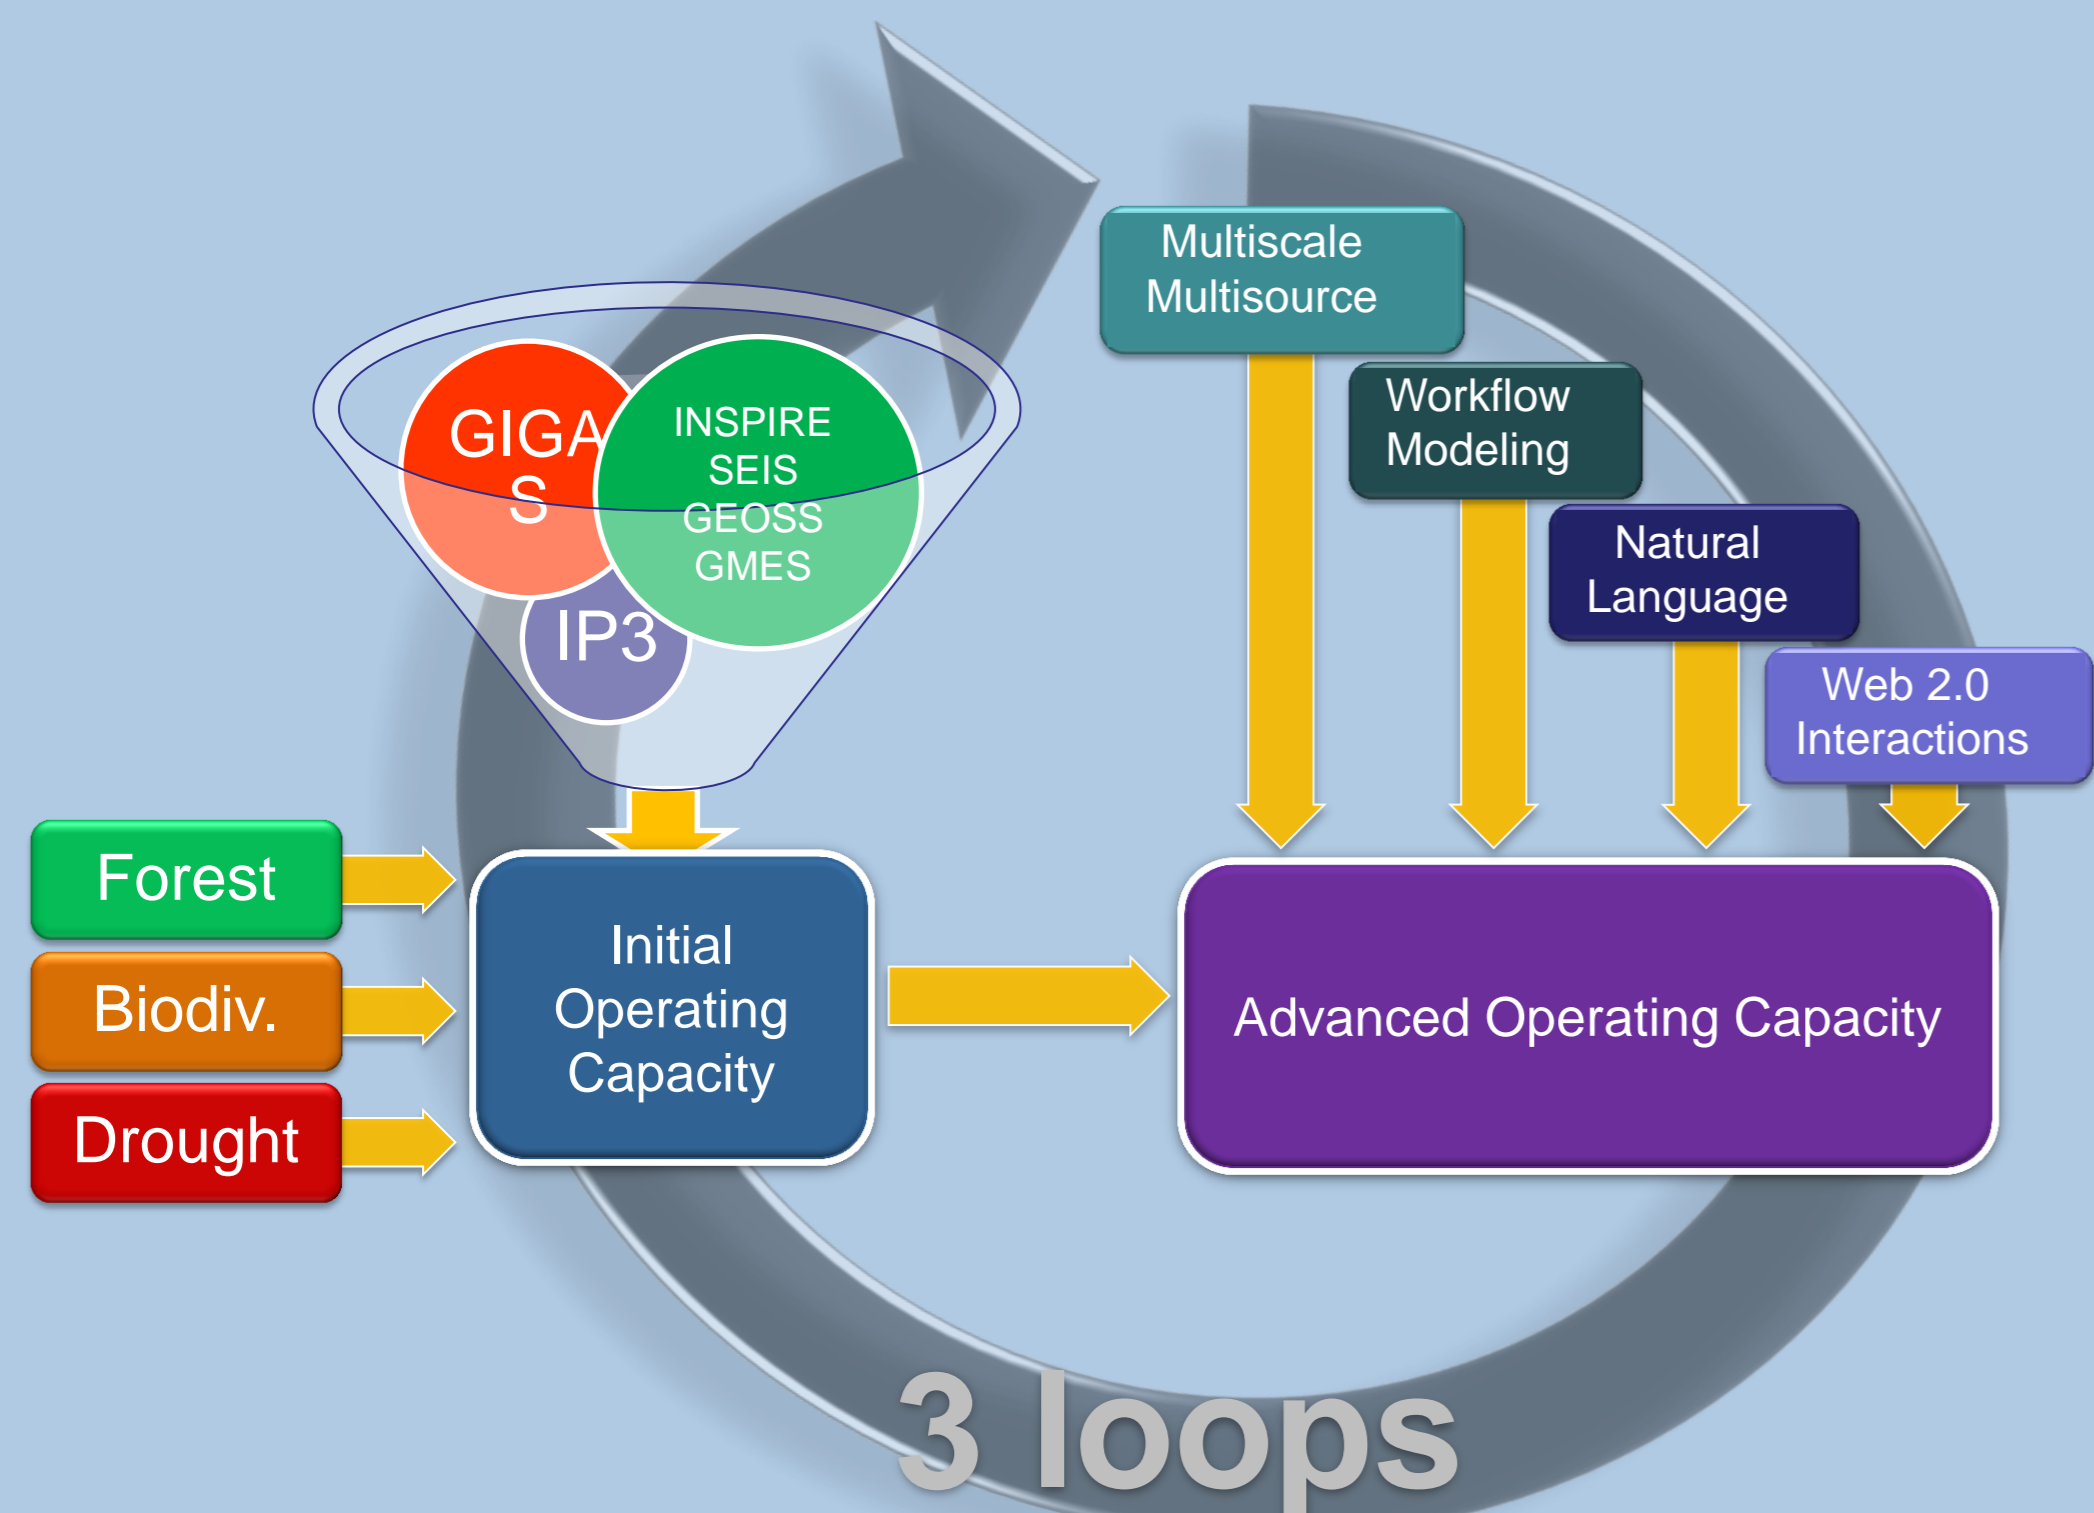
GIGA
S

INSPIRE
SEIS
GEOSS
GMES

IP3

Multiscale
Multisource

Workflow
Modeling

Natural
Language

Web 2.0
Interactions

Forest

Biodiv.

Drought

Initial
Operating
Capacity

Advanced Operating Capacity

3 loops